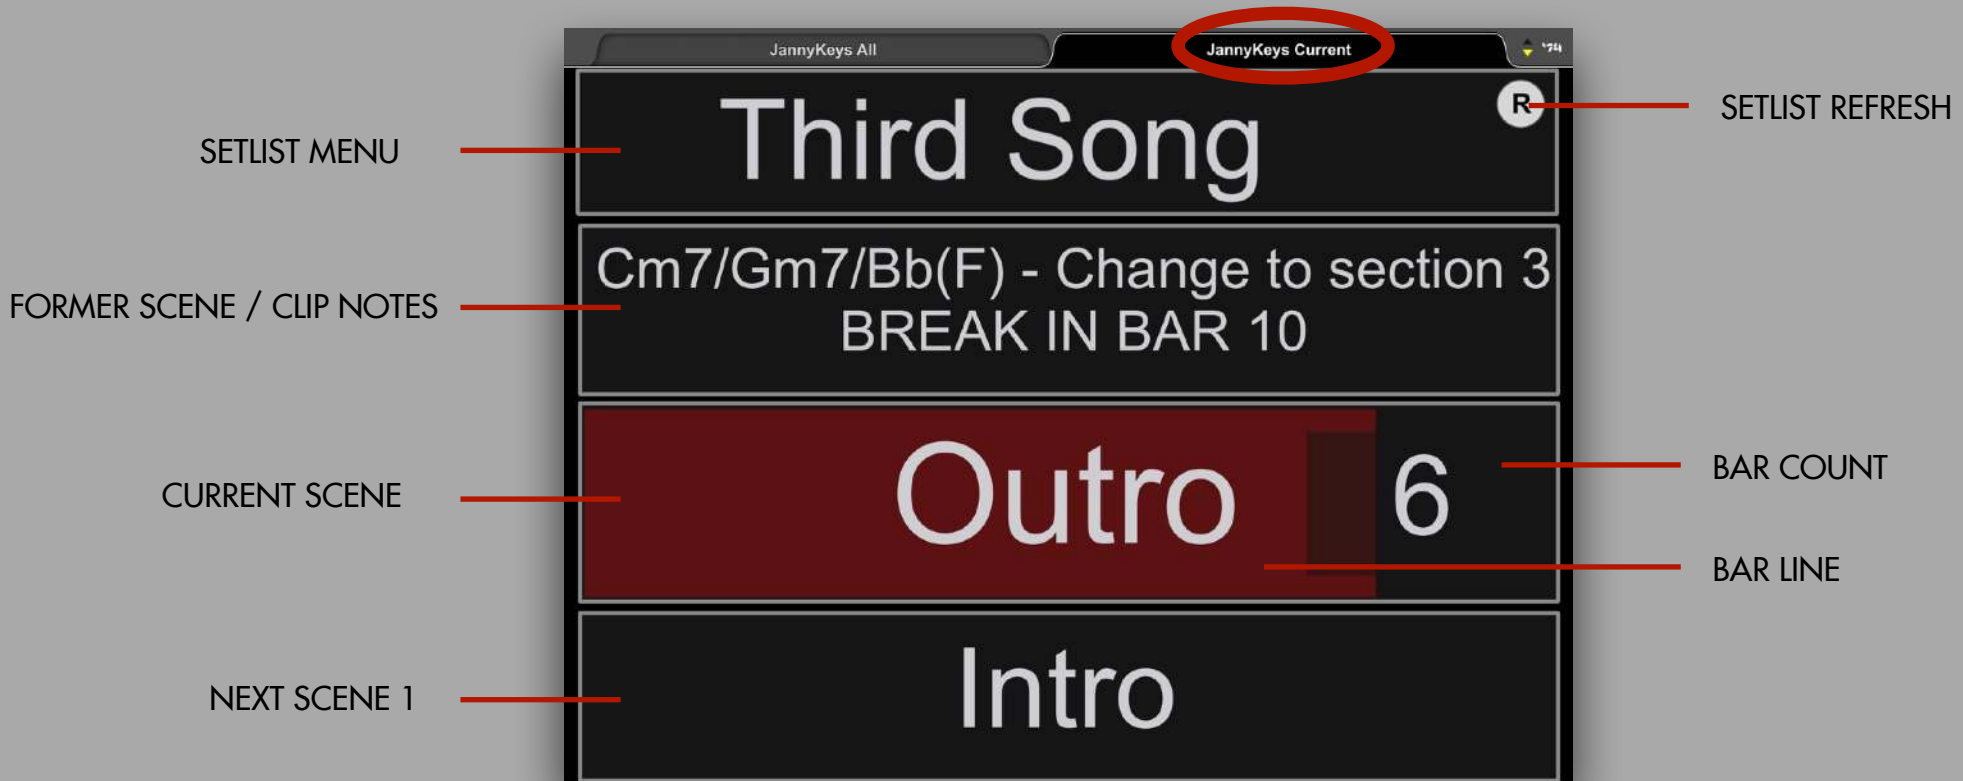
JannyKeys All

JannyKeys Current

'74

SETLIST MENU

Third Song

R

SETLIST REFRESH

FORMER SCENE / CLIP NOTES

Cm7/Gm7/Bb(F) - Change to section 3
BREAK IN BAR 10

CURRENT SCENE

Outro

6

BAR COUNT

BAR LINE

NEXT SCENE 1

Intro